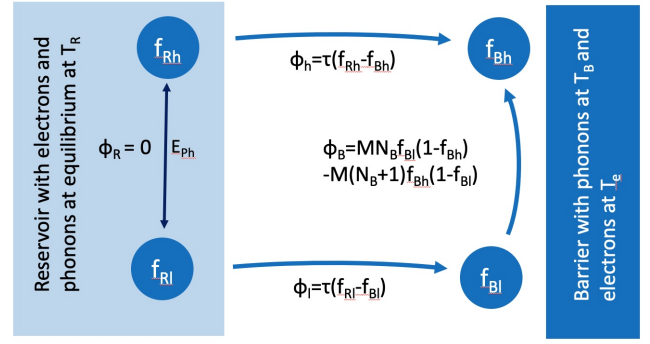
Reservoir with electrons and phonons at equilibrium at $T_R$

$f_{Rh}$

$\phi_R = 0$

$E_{Ph}$

$f_{Rl}$

$\phi_h=\tau(f_{Rh}-f_{Bh})$

$f_{Bh}$

$\phi_B=MN_Bf_{Bl}(1-f_{Bh})$
$-M(N_B+1)f_{Bh}(1-f_{Bl})$

$\phi_l=\tau(f_{Rl}-f_{Bl})$

$f_{Bl}$

Barrier with phonons at $T_B$ and electrons at $T_e$